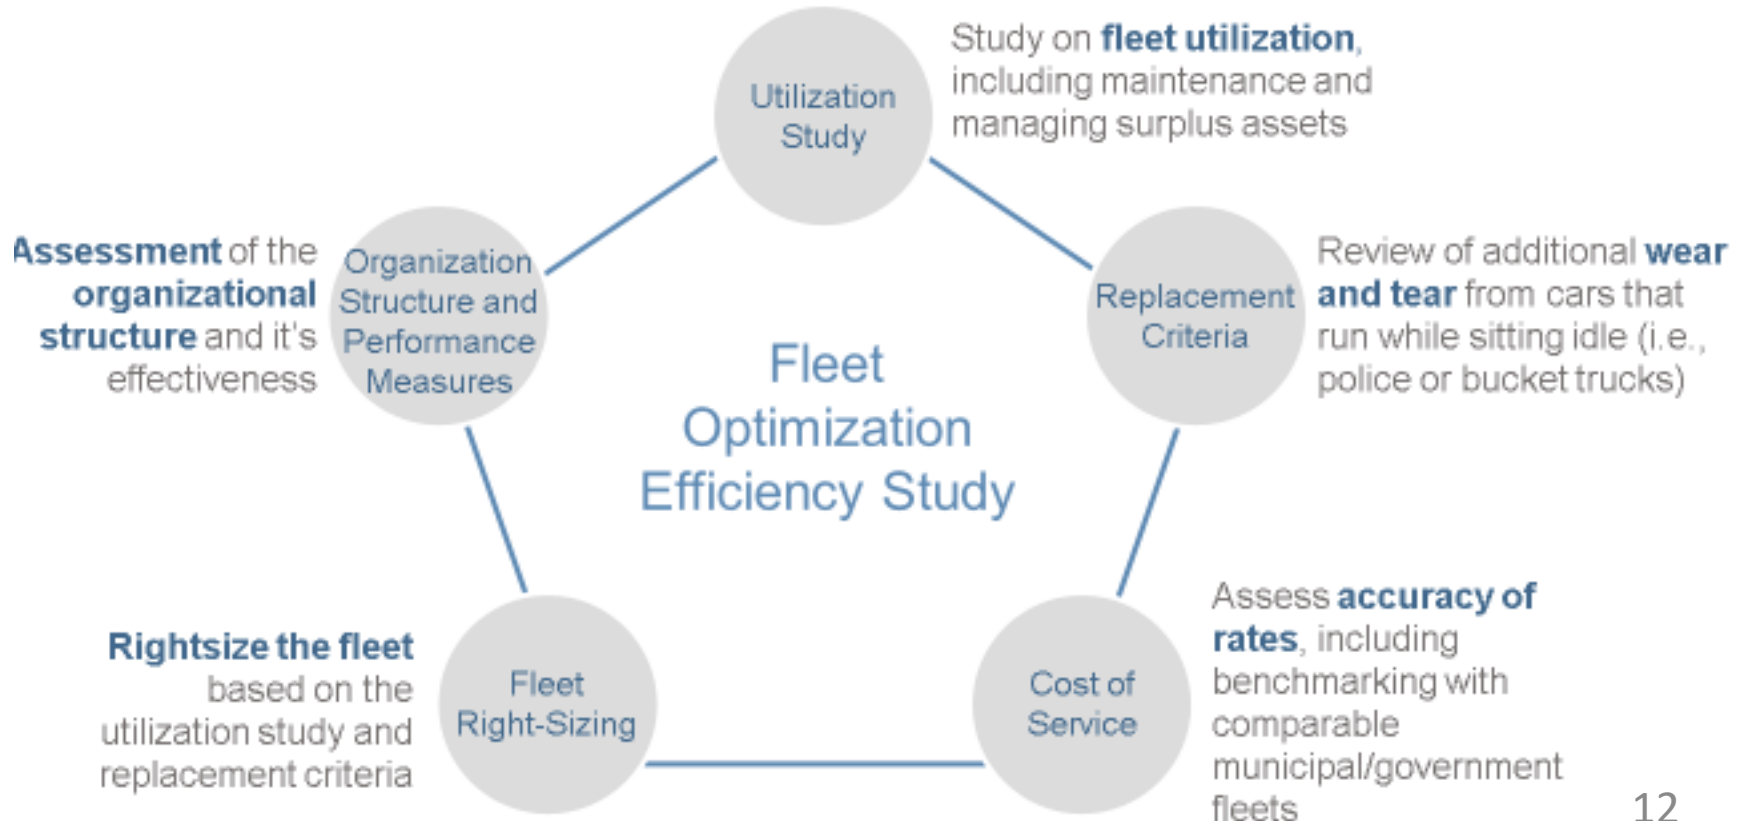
Utilization Study

Study on fleet utilization, including maintenance and managing surplus assets

Assessment of the organizational structure and it's effectiveness

Organization Structure and Performance Measures

Replacement Criteria

Review of additional wear and tear from cars that run while sitting idle (i.e., police or bucket trucks)

Fleet Optimization Efficiency Study

Rightsize the fleet based on the utilization study and replacement criteria

Fleet Right-Sizing

Cost of Service

Assess accuracy of rates, including benchmarking with comparable municipal/government fleets

12